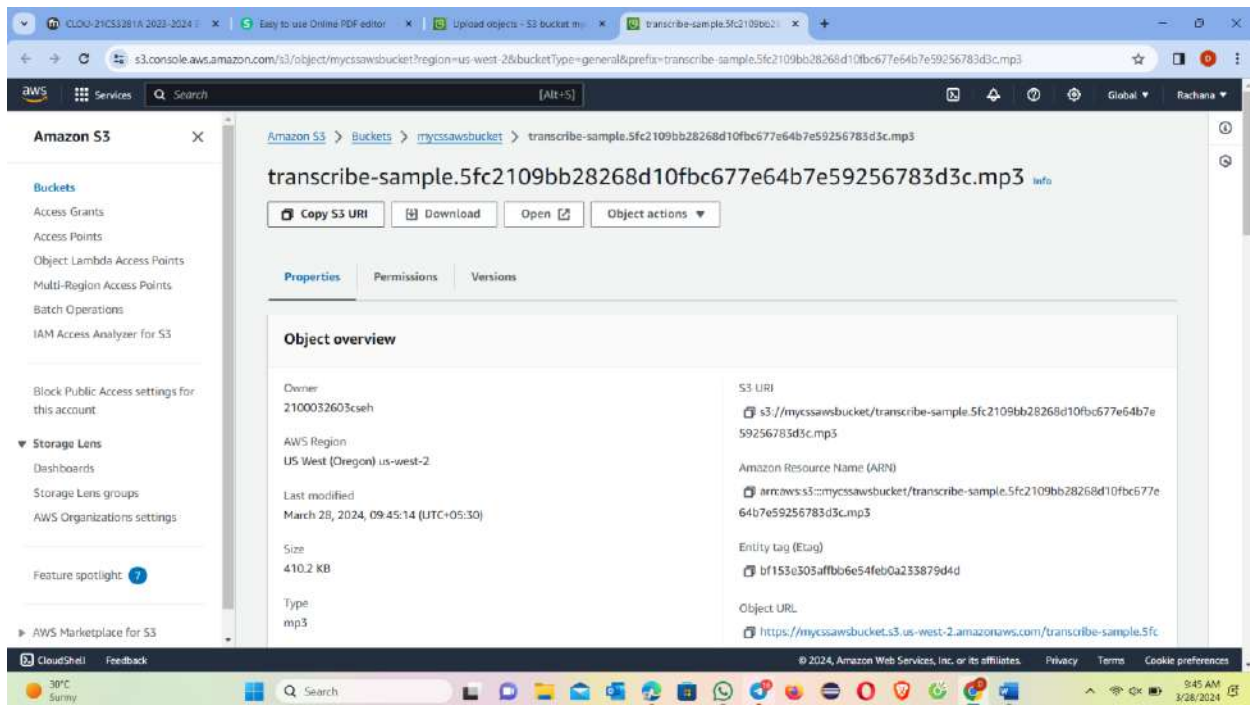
CLOU-21CS3381A 2023-2024 | Easy to use Online PDF editor | Upload objects - S3 bucket my | transcribe-sample.5fc2109bb2

s3.console.aws.amazon.com/s3/object/mycssawsbucket?region=us-west-2&bucketType=general&prefix=transcribe-sample.5fc2109bb28268d10fbc677e64b7e59256783d3c.mp3

aws Services Search [Alt+S] Global ▼ Rachana ▼

Amazon S3

Buckets
Access Grants
Access Points
Object Lambda Access Points
Multi-Region Access Points
Batch Operations
IAM Access Analyzer for S3

Block Public Access settings for this account

▼ Storage Lens
Dashboards
Storage Lens groups
AWS Organizations settings

Feature spotlight 7

▶ AWS Marketplace for S3

Amazon S3 > Buckets > mycssawsbucket > transcribe-sample.5fc2109bb28268d10fbc677e64b7e59256783d3c.mp3

transcribe-sample.5fc2109bb28268d10fbc677e64b7e59256783d3c.mp3 Info

Copy S3 URI | Download | Open | Object actions ▼

Properties | Permissions | Versions

Object overview

Owner
2100032603cseh

AWS Region
US West (Oregon) us-west-2

Last modified
March 28, 2024, 09:45:14 (UTC+05:30)

Size
410.2 KB

Type
mp3

S3 URI
s3://mycssawsbucket/transcribe-sample.5fc2109bb28268d10fbc677e64b7e59256783d3c.mp3

Amazon Resource Name (ARN)
arn:aws:s3:::mycssawsbucket/transcribe-sample.5fc2109bb28268d10fbc677e64b7e59256783d3c.mp3

Entity tag (Etag)
bf153e303affbb6e54feb0a233879d4d

Object URL
https://mycssawsbucket.s3.us-west-2.amazonaws.com/transcribe-sample.5fc

CloudShell Feedback © 2024, Amazon Web Services, Inc. or its affiliates. Privacy Terms Cookie preferences

30°C Sunny Search 9:45 AM 3/28/2024